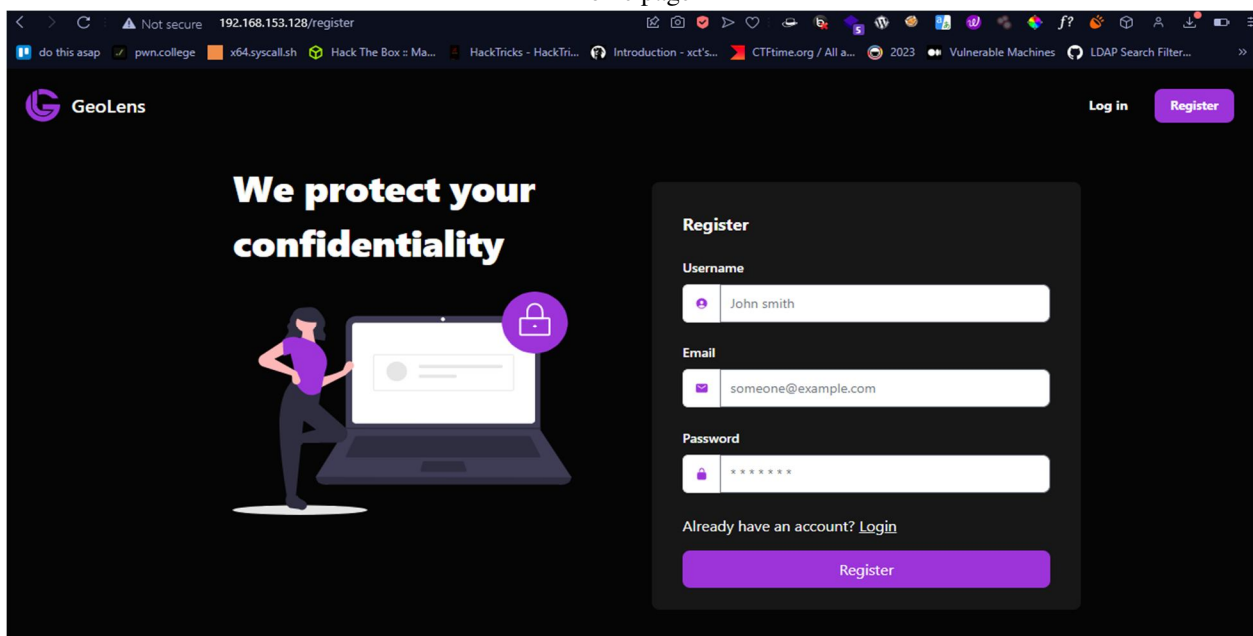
Not secure 192.168.153.128/register

do this asap  pwn.college  x64.syscall.sh  Hack The Box :: Ma...  HackTricks - HackTri...  Introduction - xct's...  CTFtime.org / All a...  2023  Vulnerable Machines  LDAP Search Filter...

GeoLens

Log in Register

We protect your confidentiality

Register

Username

John smith

Email

someone@example.com

Password

*******

Already have an account? Login

Register